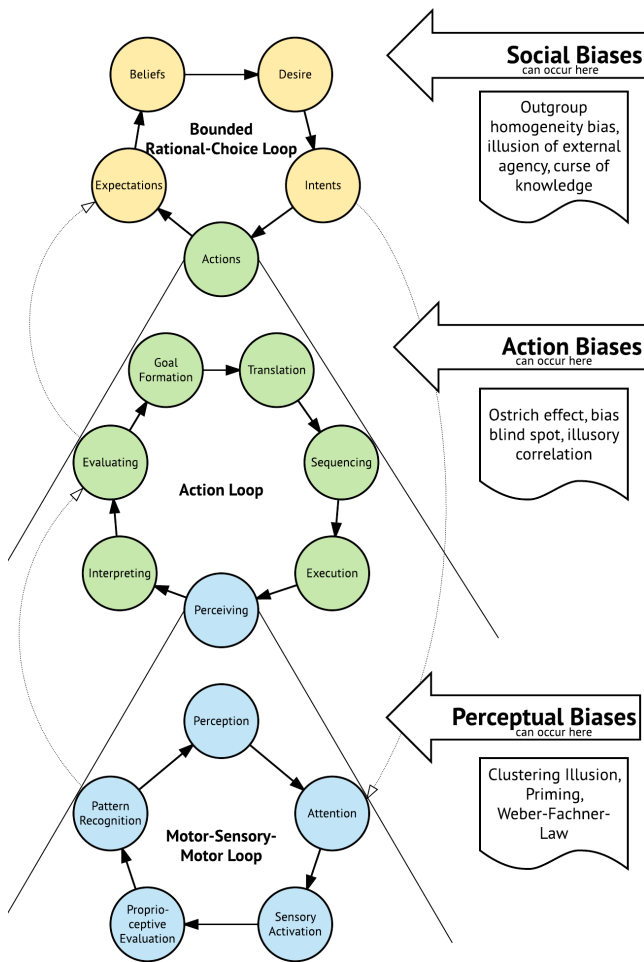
Beliefs

Desire

Bounded Rational-Choice Loop

Expectations

Intents

Actions

Social Biases
can occur here

Outgroup homogeneity bias, illusion of external agency, curse of knowledge

Goal Formation

Translation

Evaluating

Sequencing

Action Loop

Interpreting

Execution

Perceiving

Action Biases
can occur here

Ostrich effect, bias blind spot, illusory correlation

Perception

Pattern Recognition

Attention

Motor-Sensory-Motor Loop

Proprioceptive Evaluation

Sensory Activation

Perceptual Biases
can occur here

Clustering Illusion, Priming, Weber-Fachner-Law